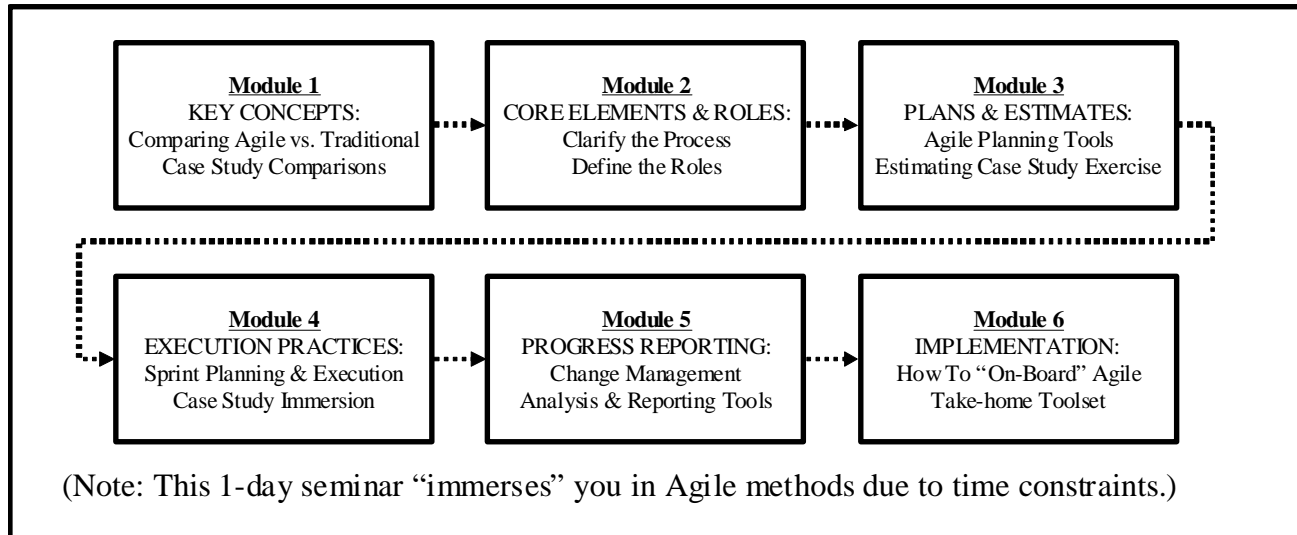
Module 1
KEY CONCEPTS:
Comparing Agile vs. Traditional
Case Study Comparisons

Module 2
CORE ELEMENTS & ROLES:
Clarify the Process
Define the Roles

Module 3
PLANS & ESTIMATES:
Agile Planning Tools
Estimating Case Study Exercise

Module 4
EXECUTION PRACTICES:
Sprint Planning & Execution
Case Study Immersion

Module 5
PROGRESS REPORTING:
Change Management
Analysis & Reporting Tools

Module 6
IMPLEMENTATION:
How To "On-Board" Agile
Take-home Toolset

(Note: This 1-day seminar "immerses" you in Agile methods due to time constraints.)